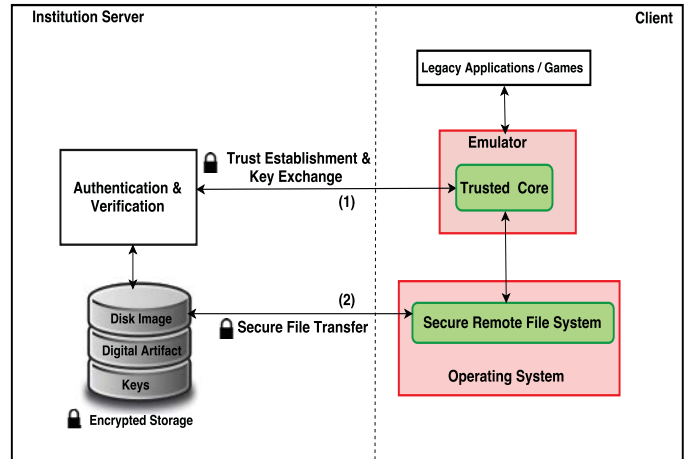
Institution Server

Client

Legacy Applications / Games

Emulator

Trusted Core

Trust Establishment & Key Exchange

(1)

Authentication & Verification

(2)

Secure File Transfer

Secure Remote File System

Operating System

Disk Image

Digital Artifact

Keys

Encrypted Storage